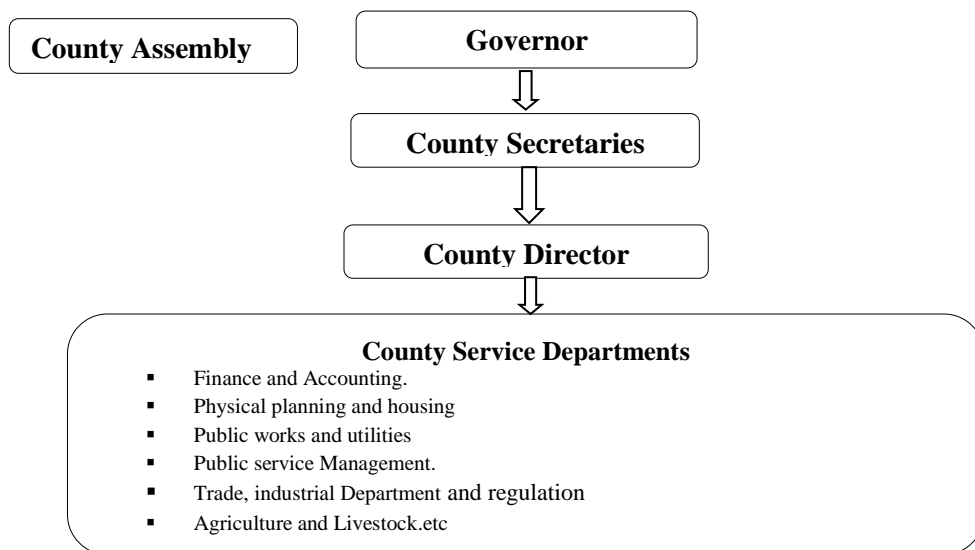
County Assembly

Governor

County Secretaries

County Director

County Service Departments

- Finance and Accounting.
- Physical planning and housing
- Public works and utilities
- Public service Management.
- Trade, industrial Department and regulation
- Agriculture and Livestock.etc